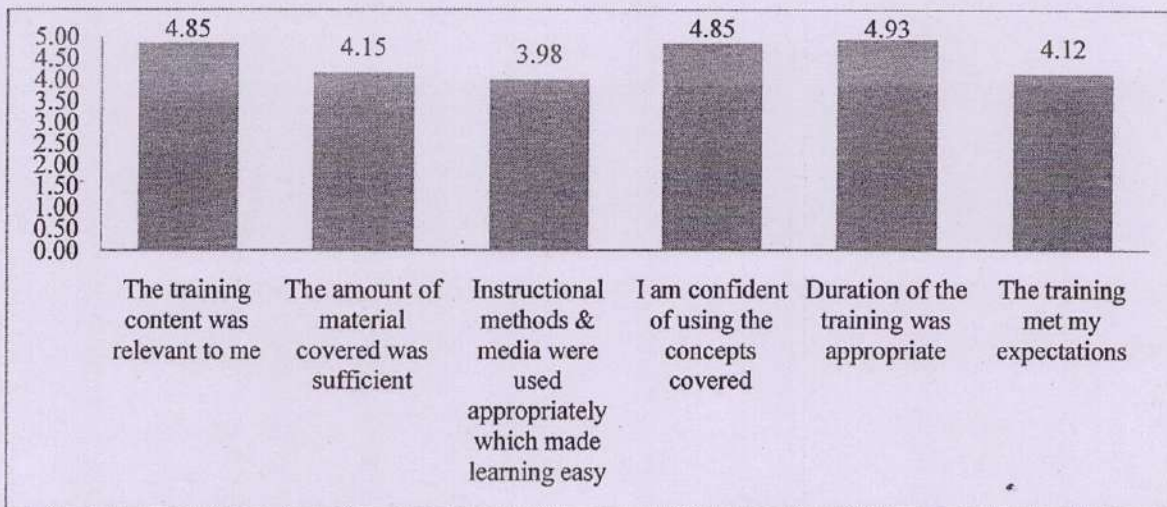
5.00
4.50
4.00
3.50
3.00
2.50
2.00
1.50
1.00
0.50
0.00

4.85
4.15
3.98
4.85
4.93
4.12

The training content was relevant to me

The amount of material covered was sufficient

Instructional methods & media were used appropriately which made learning easy

I am confident of using the concepts covered

Duration of the training was appropriate

The training met my expectations